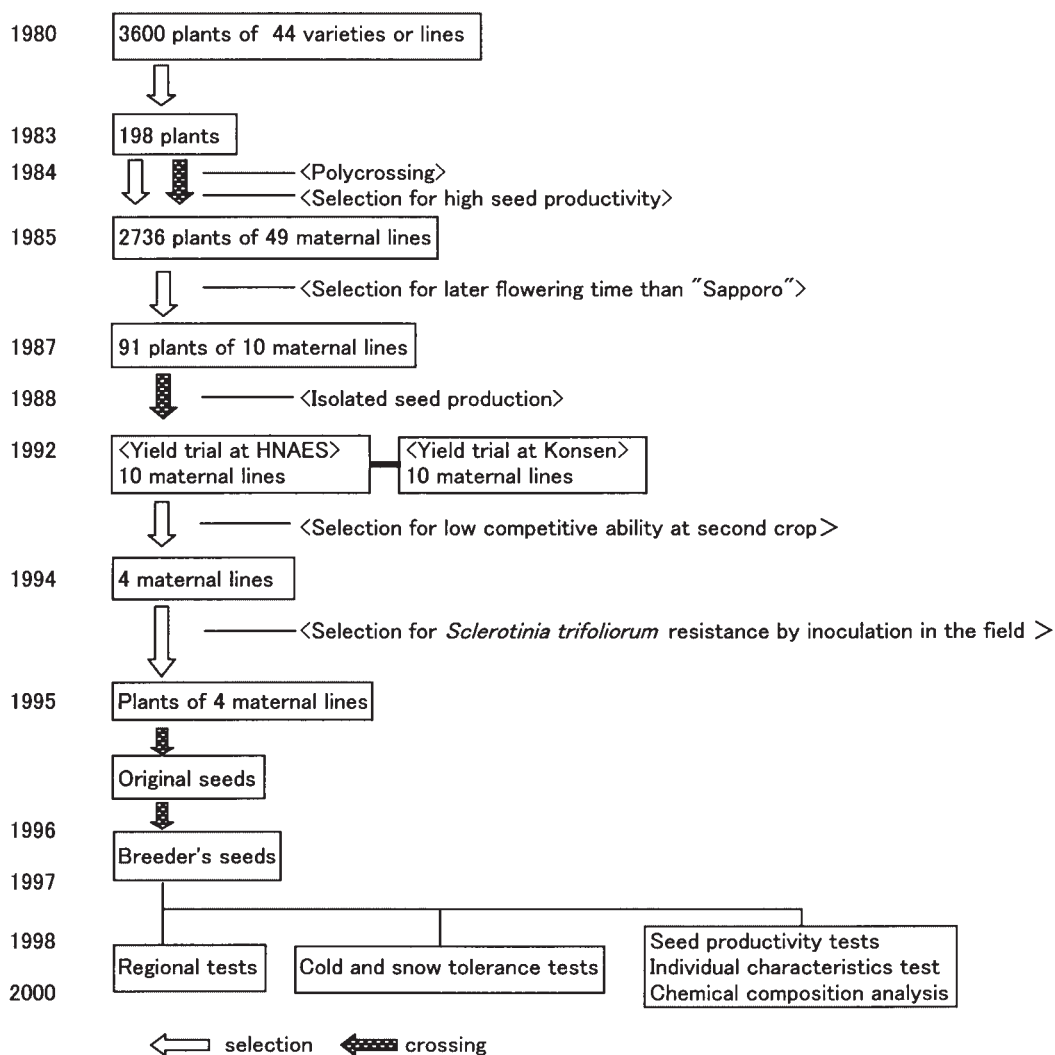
1980 3600 plants of 44 varieties or lines

1983 198 plants

1984 <Polycrossing>
<Selection for high seed productivity>

1985 2736 plants of 49 maternal lines

<Selection for later flowering time than "Sapporo">

1987 91 plants of 10 maternal lines

1988 <Isolated seed production>

1992 <Yield trial at HNAES>
10 maternal lines

<Yield trial at Konsen>
10 maternal lines

<Selection for low competitive ability at second crop>

1994 4 maternal lines

<Selection for *Sclerotinia trifoliorum* resistance by inoculation in the field>

1995 Plants of 4 maternal lines

Original seeds

1996 Breeder's seeds

1997

1998 Regional tests

Cold and snow tolerance tests

Seed productivity tests
Individual characteristics test
Chemical composition analysis

2000

selection crossing